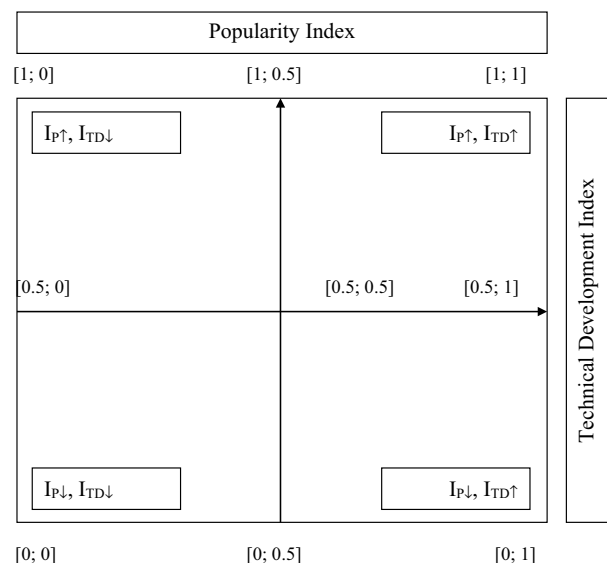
Popularity Index

[1; 0]

[1; 0.5]

[1; 1]

$I_P\uparrow$, $I_{TD}\downarrow$

$I_P\uparrow$, $I_{TD}\uparrow$

Technical Development Index

[0.5; 0]

[0.5; 0.5]

[0.5; 1]

$I_P\downarrow$, $I_{TD}\downarrow$

$I_P\downarrow$, $I_{TD}\uparrow$

[0; 0]

[0; 0.5]

[0; 1]